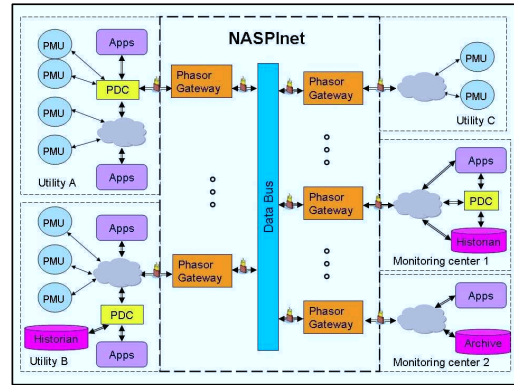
NASPInet

PMU
Apps
PMU
PDC
PMU
PMU
Apps
Utility A

Phasor Gateway
Phasor Gateway

Data Bus

Phasor Gateway
PMU
PMU
Utility C

Apps
Phasor Gateway
PDC
Historian
Monitoring center 1

PMU
PMU
PMU
Historian
PDC
Apps
Utility B

Phasor Gateway
Apps
Archive
Monitoring center 2